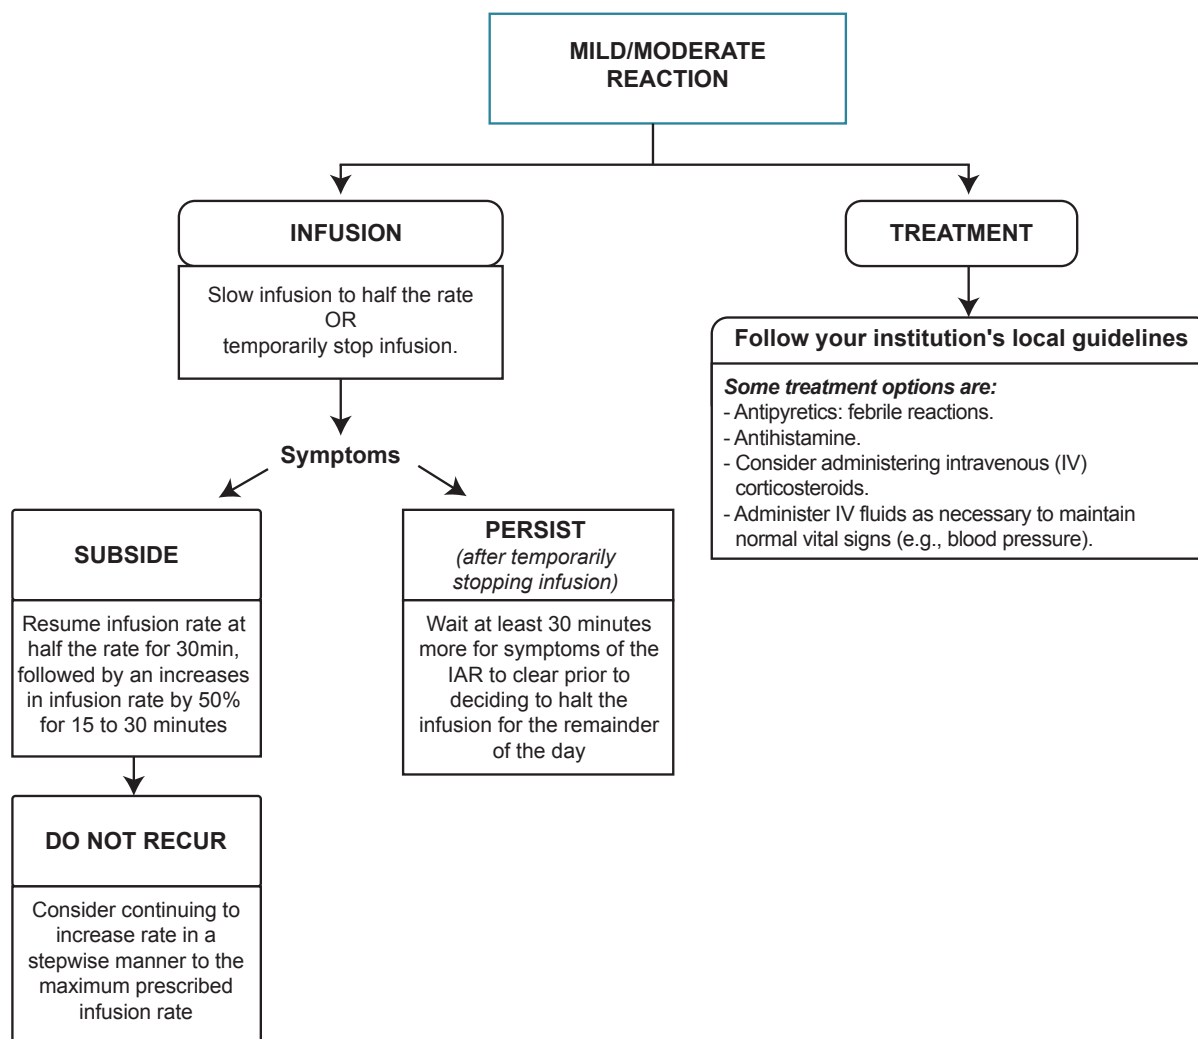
MILD/MODERATE REACTION

INFUSION

Slow infusion to half the rate
OR
temporarily stop infusion.

Symptoms

SUBSIDE

Resume infusion rate at half the rate for 30min, followed by an increases in infusion rate by 50% for 15 to 30 minutes

DO NOT RECUR

Consider continuing to increase rate in a stepwise manner to the maximum prescribed infusion rate

PERSIST
(after temporarily stopping infusion)

Wait at least 30 minutes more for symptoms of the IAR to clear prior to deciding to halt the infusion for the remainder of the day

TREATMENT

Follow your institution's local guidelines

Some treatment options are:
- Antipyretics: febrile reactions.
- Antihistamine.
- Consider administering intravenous (IV) corticosteroids.
- Administer IV fluids as necessary to maintain normal vital signs (e.g., blood pressure).